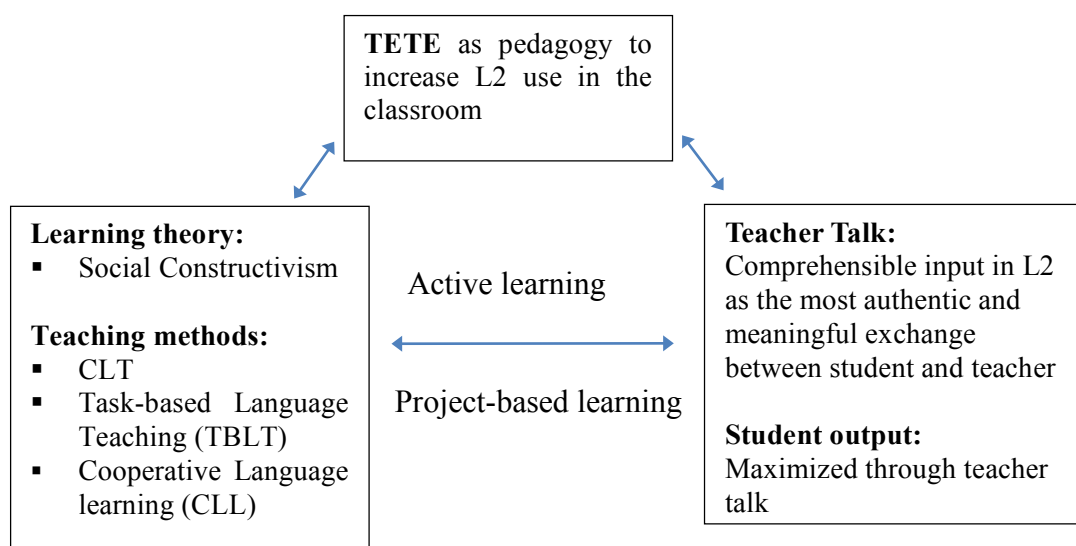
**TETE** as pedagogy to increase L2 use in the classroom

**Learning theory:**
▪ Social Constructivism

**Teaching methods:**
▪ CLT
▪ Task-based Language Teaching (TBLT)
▪ Cooperative Language learning (CLL)

Active learning

Project-based learning

**Teacher Talk:**
Comprehensible input in L2 as the most authentic and meaningful exchange between student and teacher

**Student output:**
Maximized through teacher talk